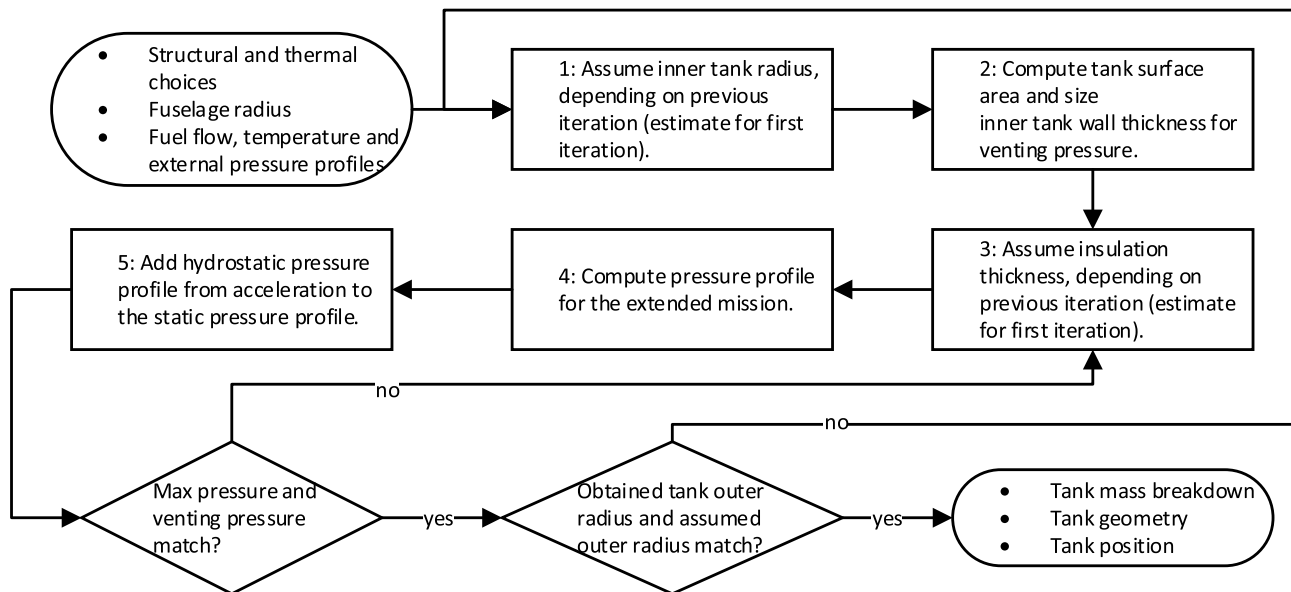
- Structural and thermal choices
- Fuselage radius
- Fuel flow, temperature and external pressure profiles

1: Assume inner tank radius, depending on previous iteration (estimate for first iteration).

2: Compute tank surface area and size inner tank wall thickness for venting pressure.

3: Assume insulation thickness, depending on previous iteration (estimate for first iteration).

4: Compute pressure profile for the extended mission.

5: Add hydrostatic pressure profile from acceleration to the static pressure profile.

no

no

Max pressure and venting pressure match?

yes

Obtained tank outer radius and assumed outer radius match?

yes

- Tank mass breakdown
- Tank geometry
- Tank position